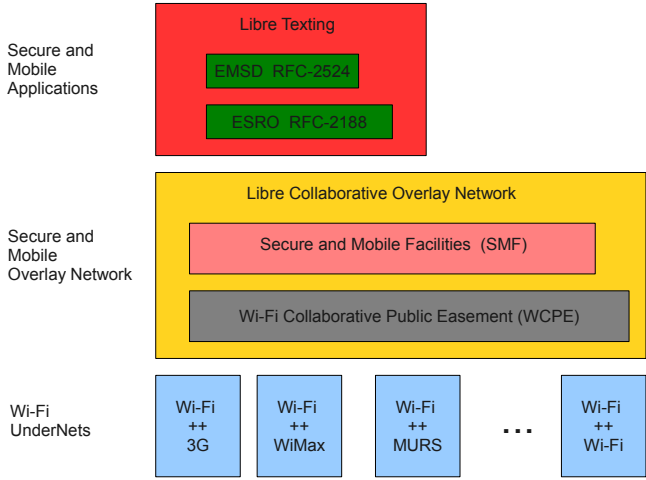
Secure and Mobile Applications

Libre Texting

EMSD RFC-2524

ESRO RFC-2188

Secure and Mobile Overlay Network

Libre Collaborative Overlay Network

Secure and Mobile Facilities (SMF)

Wi-Fi Collaborative Public Easement (WCPE)

Wi-Fi UnderNets

Wi-Fi ++ 3G

Wi-Fi ++ WiMax

Wi-Fi ++ MURS

...

Wi-Fi ++ Wi-Fi